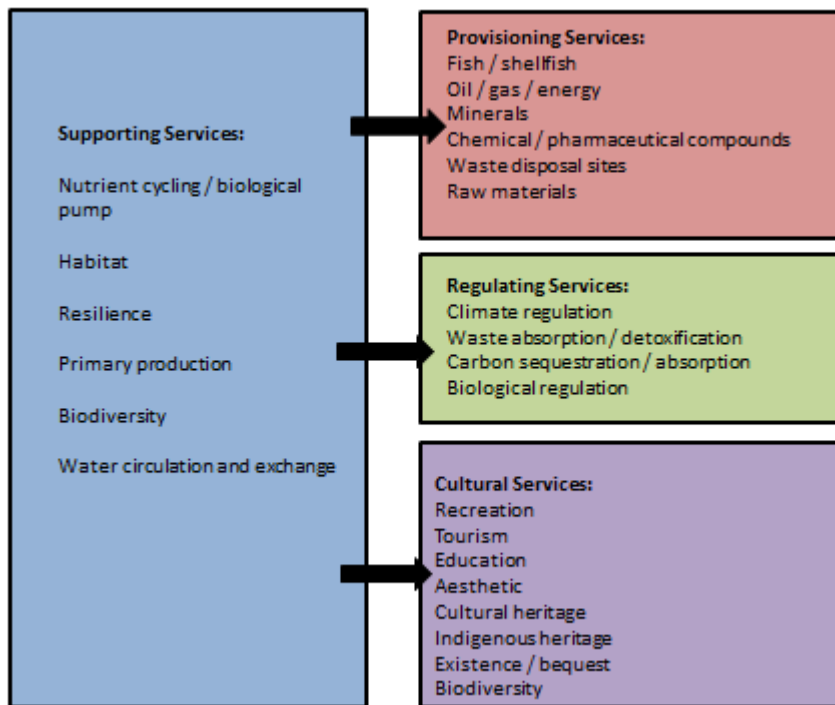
Supporting Services:

Nutrient cycling / biological pump

Habitat

Resilience

Primary production

Biodiversity

Water circulation and exchange

Provisioning Services:
Fish / shellfish
Oil / gas / energy
Minerals
Chemical / pharmaceutical compounds
Waste disposal sites
Raw materials

Regulating Services:
Climate regulation
Waste absorption / detoxification
Carbon sequestration / absorption
Biological regulation

Cultural Services:
Recreation
Tourism
Education
Aesthetic
Cultural heritage
Indigenous heritage
Existence / bequest
Biodiversity